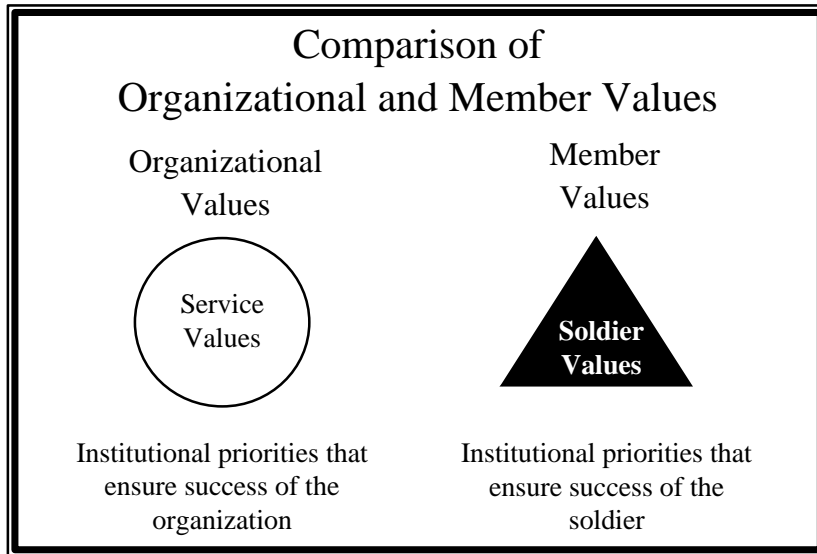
Comparison of
Organizational and Member Values

Organizational Values

Service Values

Institutional priorities that ensure success of the organization

Member Values

Soldier Values

Institutional priorities that ensure success of the soldier